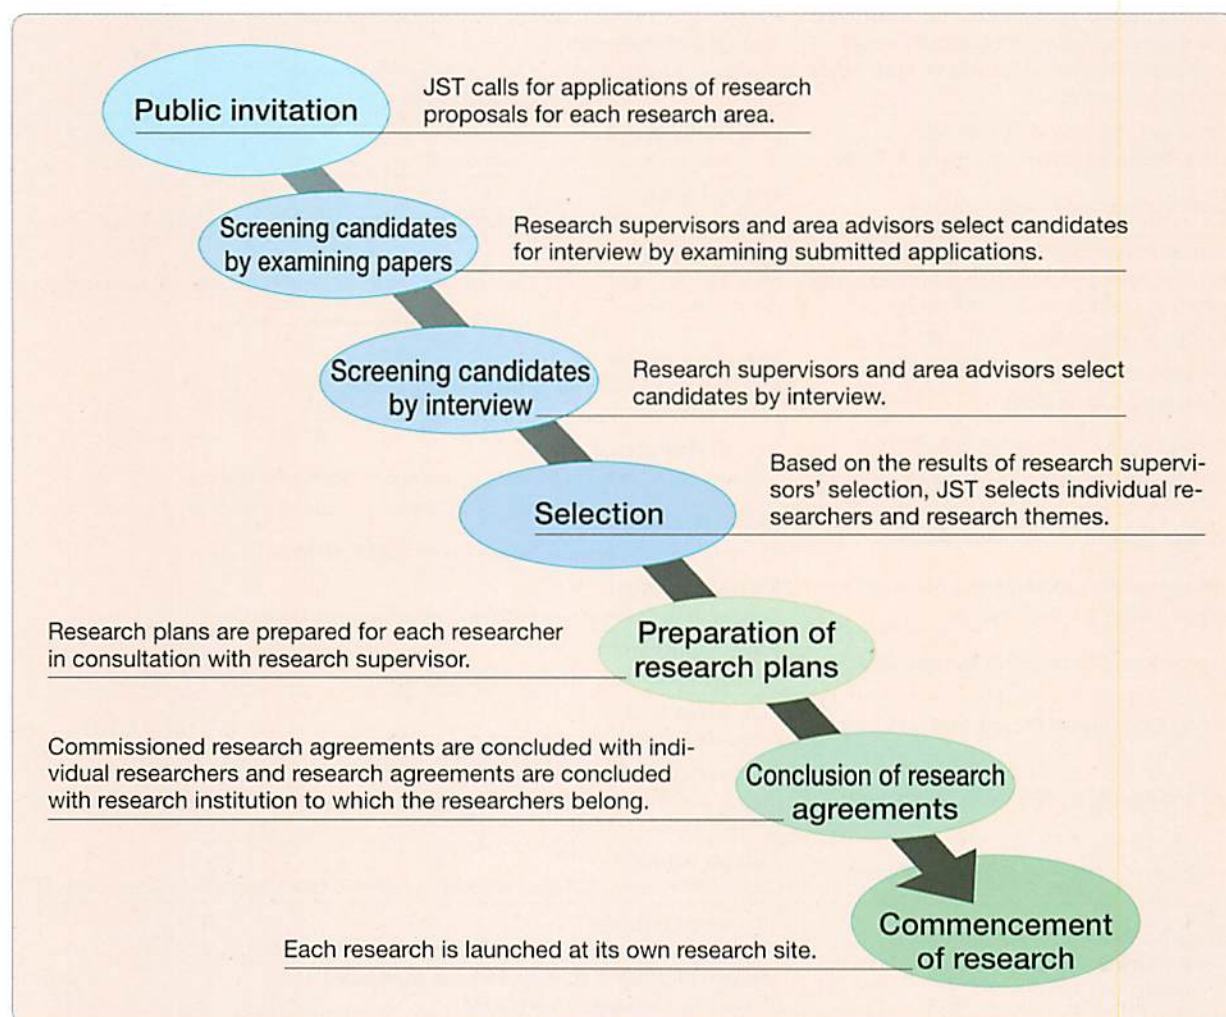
Public invitation

JST calls for applications of research proposals for each research area.

Screening candidates by examining papers

Research supervisors and area advisors select candidates for interview by examining submitted applications.

Screening candidates by interview

Research supervisors and area advisors select candidates by interview.

Selection

Based on the results of research supervisors' selection, JST selects individual researchers and research themes.

Research plans are prepared for each researcher in consultation with research supervisor.

Preparation of research plans

Commissioned research agreements are concluded with individual researchers and research agreements are concluded with research institution to which the researchers belong.

Conclusion of research agreements

Each research is launched at its own research site.

Commencement of research